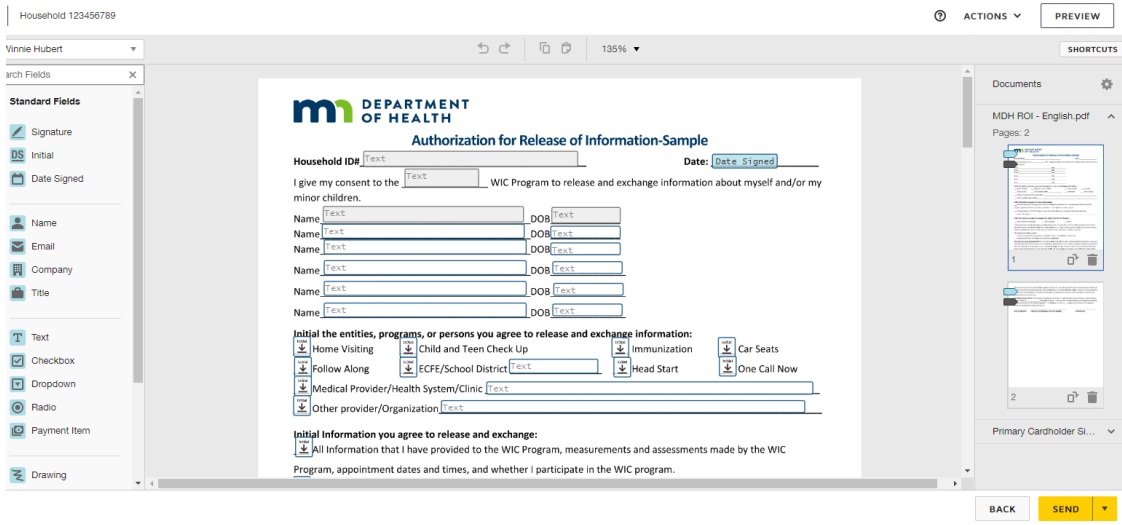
Household 123456789

ACTIONS

PREVIEW

Vinnie Hubert

135%

SHORTCUTS

arch Fields

Standard Fields

Signature

Initial

Date Signed

Name

Email

Company

Title

Text

Checkbox

Dropdown

Radio

Payment Item

Drawing

DEPARTMENT OF HEALTH

Authorization for Release of Information-Sample

Household ID# Text

Date: Date Signed

I give my consent to the Text WIC Program to release and exchange information about myself and/or my minor children.

Name Text DOB Text

Name Text DOB Text

Name Text DOB Text

Name Text DOB Text

Name Text DOB Text

Name Text DOB Text

Initial the entities, programs, or persons you agree to release and exchange information:

Home Visiting Child and Teen Check Up Immunization Car Seats

Follow Along ECFE/School District Text Head Start One Call Now

Medical Provider/Health System/Clinic Text

Other provider/Organization Text

Initial Information you agree to release and exchange:

All Information that I have provided to the WIC Program, measurements and assessments made by the WIC Program, appointment dates and times, and whether I participate in the WIC program.

Documents

MDH ROI - English.pdf

Pages: 2

1

2

Primary Cardholder Si...

BACK

SEND